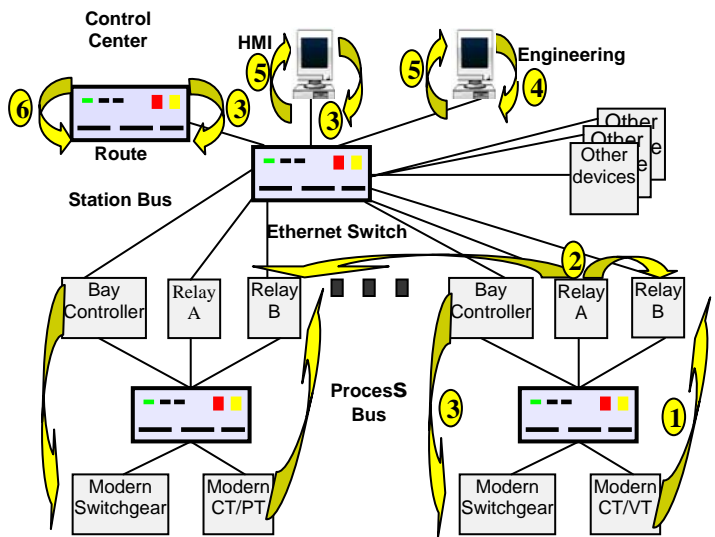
Control Center

HMI

Engineering

6

3

5

3

5

4

Route

Other

Other

Other devices

Station Bus

Ethernet Switch

2

Bay Controller

Relay A

Relay B

Bay Controller

Relay A

Relay B

ProcesS Bus

3

1

Modern Switchgear

Modern CT/PT

Modern Switchgear

Modern CT/VT